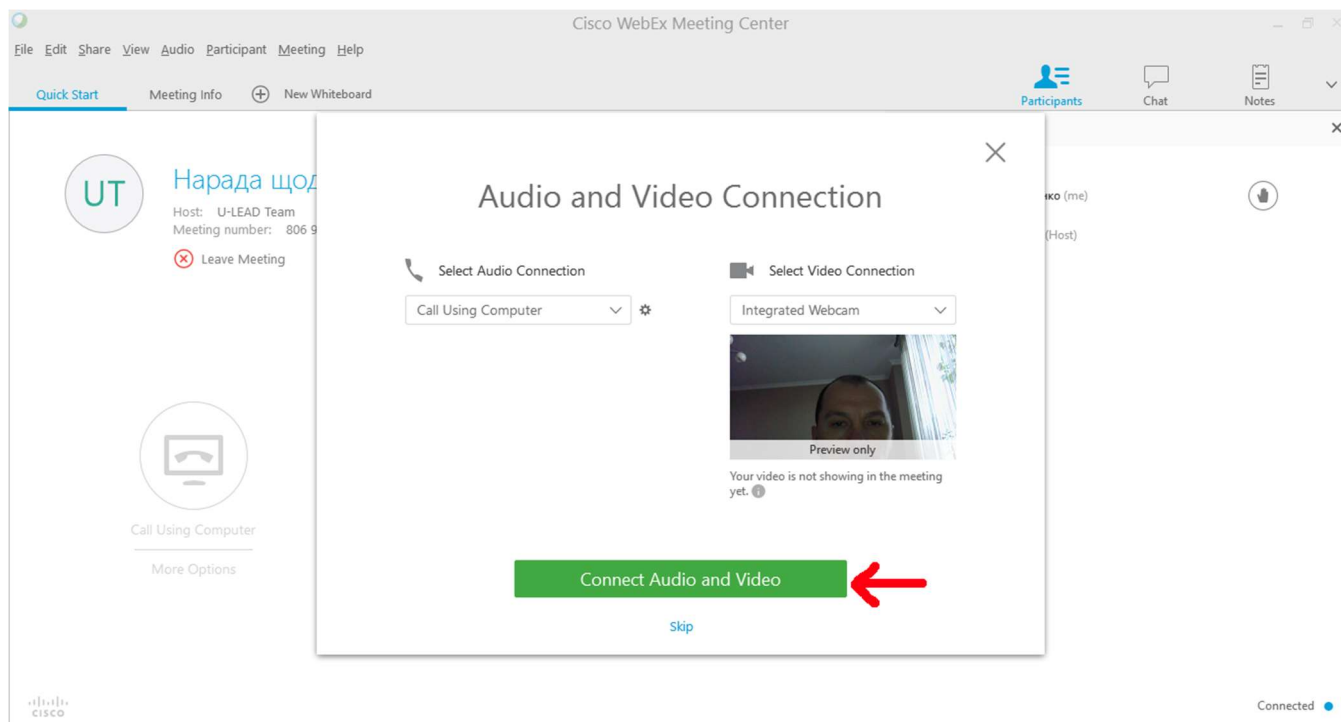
Cisco WebEx Meeting Center

File Edit Share View Audio Participant Meeting Help

Quick Start Meeting Info New Whiteboard

Participants Chat Notes

UT

Нарада щод

Host: U-LEAD Team

Meeting number: 806 9

Leave Meeting

Call Using Computer

More Options

Audio and Video Connection

Select Audio Connection

Call Using Computer

Select Video Connection

Integrated Webcam

Preview only

Your video is not showing in the meeting yet.

Connect Audio and Video

Skip

нко (me)

(Host)

cisco

Connected